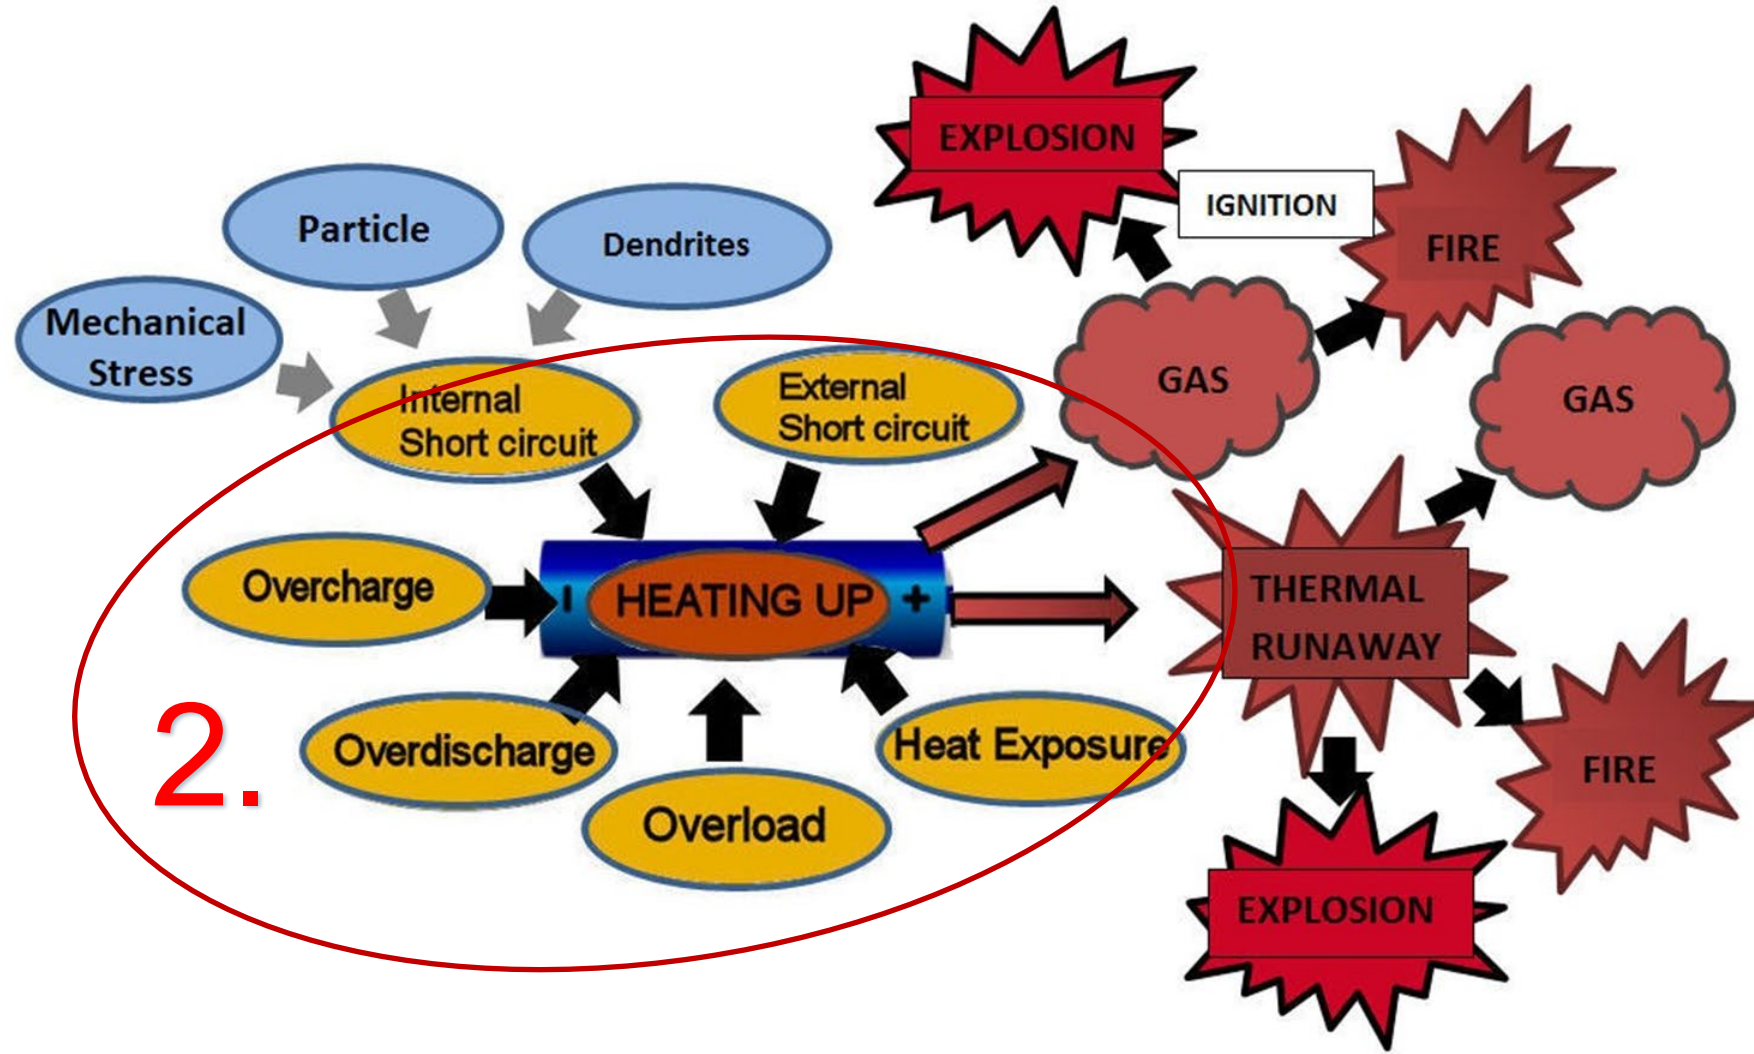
EXPLOSION

IGNITION

FIRE

Particle

Dendrites

Mechanical Stress

GAS

GAS

Internal Short circuit

External Short circuit

Overcharge

I HEATING UP +

THERMAL RUNAWAY

2.

Overdischarge

Heat Exposure

FIRE

Overload

EXPLOSION